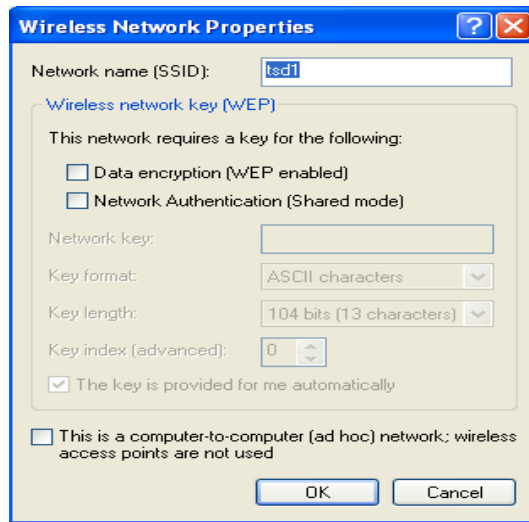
Wireless Network Properties

Network name (SSID): tsd1

Wireless network key (WEP)

This network requires a key for the following:

Data encryption (WEP enabled)

Network Authentication (Shared mode)

Network key:

Key format: ASCII characters

Key length: 104 bits (13 characters)

Key index (advanced): 0

The key is provided for me automatically

This is a computer-to-computer (ad hoc) network; wireless access points are not used

OK

Cancel